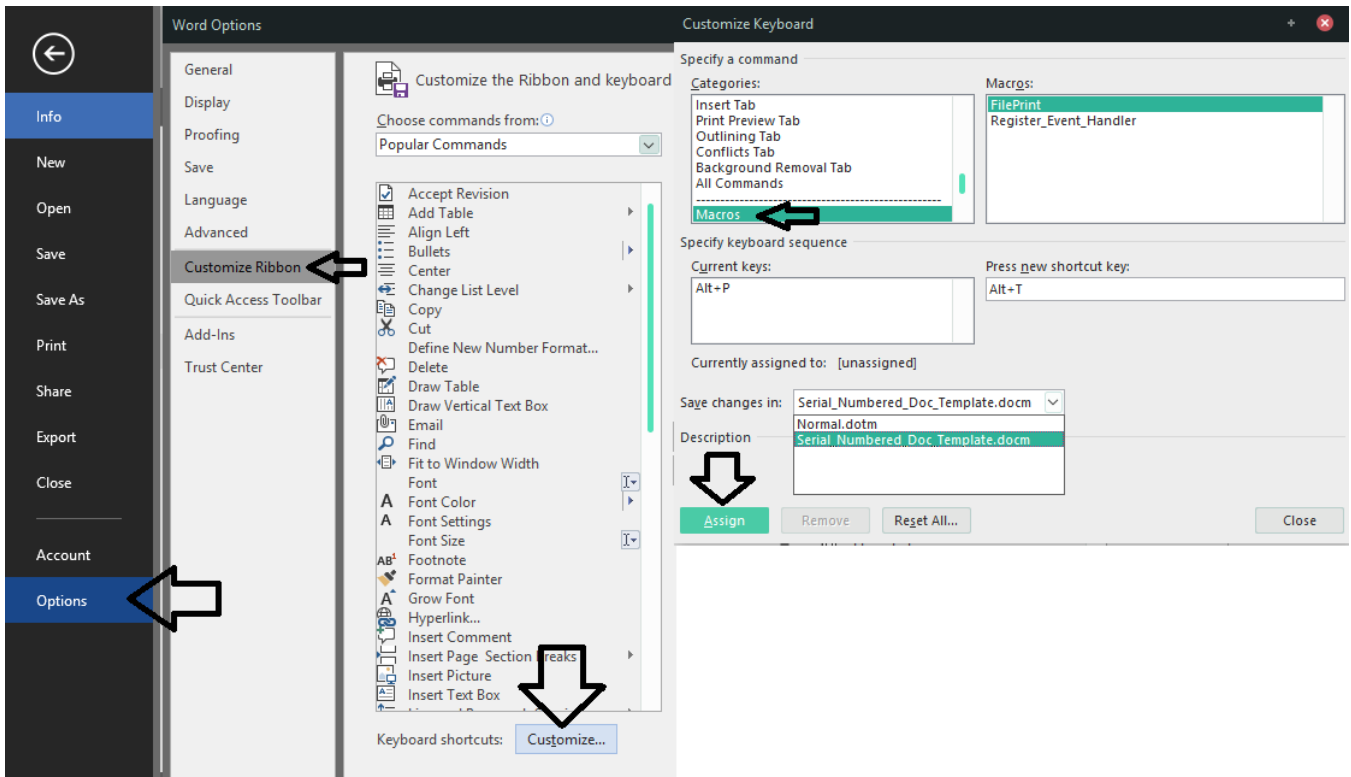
Info
New
Open
Save
Save As
Print
Share
Export
Close
Account
Options

Word Options

General
Display
Proofing
Save
Language
Advanced
Customize Ribbon
Quick Access Toolbar
Add-Ins
Trust Center

Customize the Ribbon and keyboard

Choose commands from:
Popular Commands

Accept Revision
Add Table
Align Left
Bullets
Center
Change List Level
Copy
Cut
Define New Number Format...
Delete
Draw Table
Draw Vertical Text Box
Email
Find
Fit to Window Width
Font
Font Color
Font Settings
Font Size
Footnote
Format Painter
Grow Font
Hyperlink...
Insert Comment
Insert Page Section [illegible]eaks
Insert Picture
Insert Text Box

Keyboard shortcuts: Customize...

Customize Keyboard

Specify a command
Categories:
Insert Tab
Print Preview Tab
Outlining Tab
Conflicts Tab
Background Removal Tab
All Commands
Macros

Macros:
FilePrint
Register_Event_Handler

Specify keyboard sequence
Current keys:
Alt+P
Press new shortcut key:
Alt+T

Currently assigned to: [unassigned]

Save changes in: Serial_Numbered_Doc_Template.docm
Normal.dotm
Serial_Numbered_Doc_Template.docm

Description

Assign
Remove
Reset All...
Close